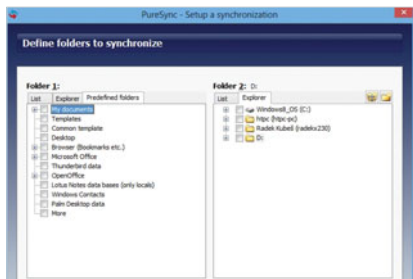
PureSync - Setup a synchronization

Define folders to synchronize

Folder 1:

List
Explorer
Predefined folders

My documents
Templates
Common template
Desktop
Browser (Bookmarks etc.)
Microsoft Office
Thunderbird data
OpenOffice
Lotus Notes data bases (only locals)
Windows Contacts
Palm Desktop data
More

Folder 2: D:

List
Explorer

Windows8_OS (C:)
htpc (htpc-pc)
Radek Kubeš (radekv230)
D: